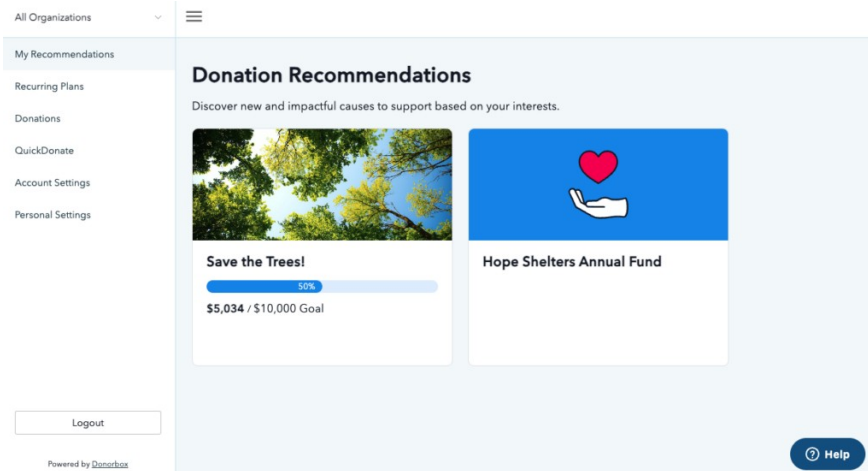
All Organizations

My Recommendations

Recurring Plans

Donations

QuickDonate

Account Settings

Personal Settings

Donation Recommendations

Discover new and impactful causes to support based on your interests.

Save the Trees!

50%

**$5,034** / $10,000 Goal

Hope Shelters Annual Fund

Logout

Powered by Donorbox

Help